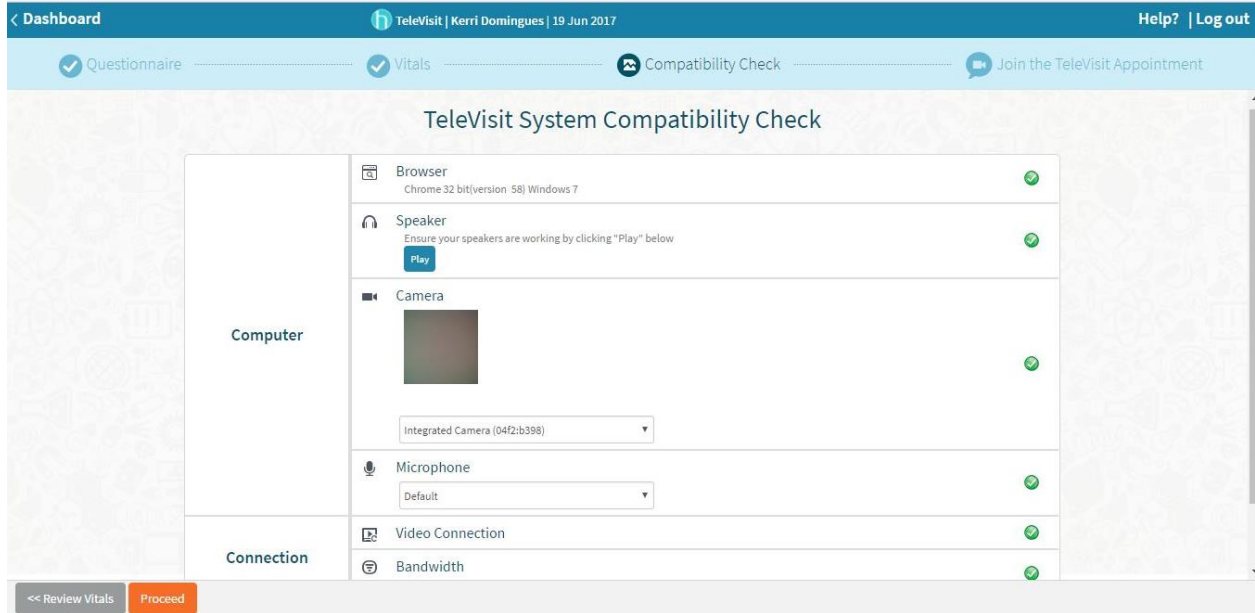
< Dashboard

TeleVisit | Kerri Domingues | 19 Jun 2017

Help? | Log out

Questionnaire

Vitals

Compatibility Check

Join the TeleVisit Appointment

TeleVisit System Compatibility Check

| Computer | Browser<br>Chrome 32 bit(version 58) Windows 7 |
|---|---|
| | Speaker<br>Ensure your speakers are working by clicking "Play" below<br>Play |
| | Camera<br>Integrated Camera (04f2:b398) |
| | Microphone<br>Default |
| Connection | Video Connection |
| | Bandwidth |

<< Review Vitals

Proceed